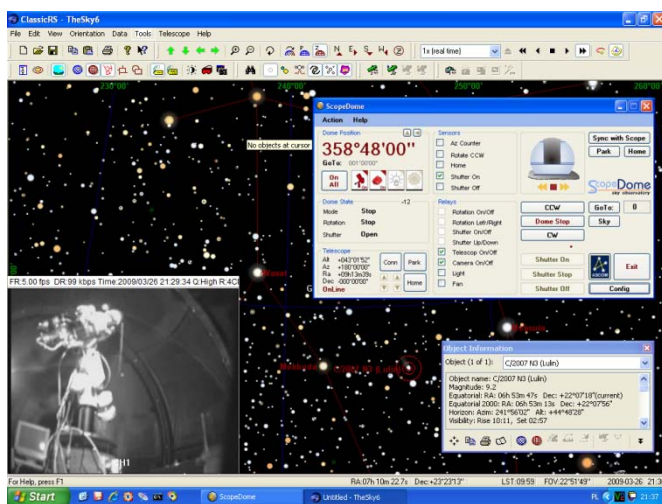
ClassicRS - TheSky6
File Edit View Orientation Data Tools Telescope Help
1x (real time)
230°00'
240°00'
250°00'
260°00'
No objects at cursor
ScopeDome
Action Help
Dome Position
358°48'00"
GoTo: 001°00'00"
On All
Dome State -12
Mode Stop
Rotation Stop
Shutter Open
Telescope
Alt +042°01'52"
Az +180°00'00"
Ra +09h13m39s
Dec -000°00'00"
OnLine
Conn
Park
Home
Sensors
Az Counter
Rotate CCW
Home
Shutter On
Shutter Off
Relays
Rotation On/Off
Rotation Left/Right
Shutter On/Off
Shutter Up/Down
Telescop On/Off
Camera On/Off
Light
Fan
Sync with Scope
Park
Home
ScopeDome sky observatory
CCW
GoTo:
0
Dome Stop
Sky
CW
Shutter On
Shutter Stop
Shutter Off
ASCOM
Exit
Config
FR:5.00 fps DR:99 kbps Time:2009/03/26 21:29:34 Q:High R:4C
Wasat
Mekbuda
C/2007 N3 (Lulin)
Object Information
Object (1 of 1): C/2007 N3 (Lulin)
Object name: C/2007 N3 (Lulin)
Magnitude: 9.2
Equatorial: RA: 06h 53m 47s Dec: +22°07'18"(current)
Equatorial 2000: RA: 06h 53m 13s Dec: +22°07'56"
Horizon: Azim: 241°56'02" Alt: +44°48'28"
Visibility: Rise 10:11, Set 02:57
H1
For Help, press F1
RA:07h 10m 22.7s Dec:+23°23'13"
LST:09:59 FOV:22°51'49"
2009-03-26 21:3
Start
ScopeDome
Untitled - TheSky6
PL
21:37